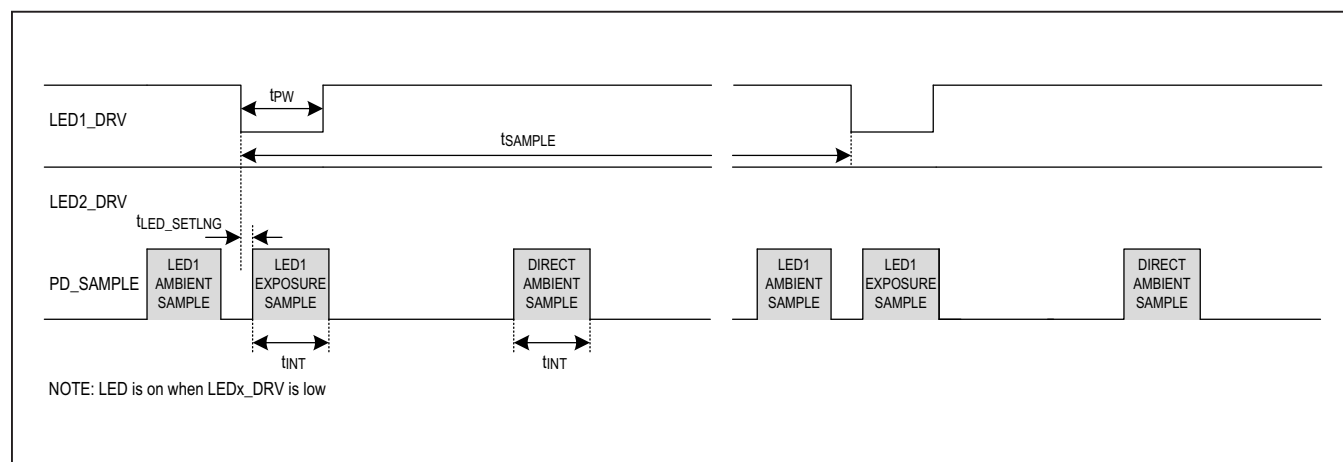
LED1_DRV

$t_{PW}$

$t_{SAMPLE}$

LED2_DRV

$t_{LED\_SETLNG}$

PD_SAMPLE

LED1 AMBIENT SAMPLE

LED1 EXPOSURE SAMPLE

DIRECT AMBIENT SAMPLE

LED1 AMBIENT SAMPLE

LED1 EXPOSURE SAMPLE

DIRECT AMBIENT SAMPLE

$t_{INT}$

$t_{INT}$

NOTE: LED is on when LEDx_DRV is low